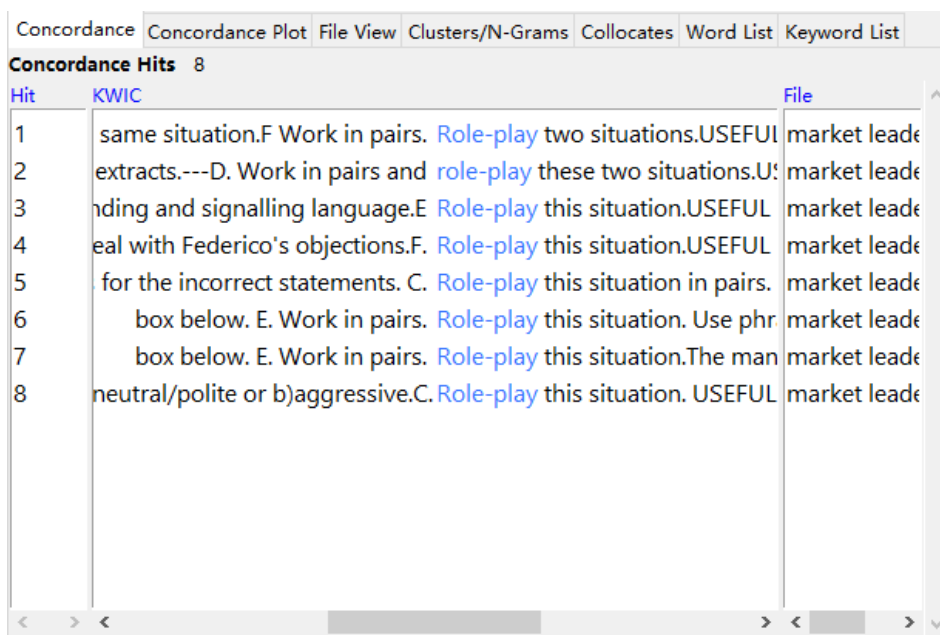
Concordance | Concordance Plot | File View | Clusters/N-Grams | Collocates | Word List | Keyword List

Concordance Hits 8

| Hit | KWIC | File |
|---|---|---|
| 1 | same situation.F Work in pairs. Role-play two situations.USEFUl | market leade |
| 2 | extracts.---D. Work in pairs and role-play these two situations.U! | market leade |
| 3 | nding and signalling language.E Role-play this situation.USEFUL | market leade |
| 4 | eal with Federico's objections.F. Role-play this situation.USEFUL | market leade |
| 5 | for the incorrect statements. C. Role-play this situation in pairs. | market leade |
| 6 | box below. E. Work in pairs. Role-play this situation. Use phr | market leade |
| 7 | box below. E. Work in pairs. Role-play this situation.The man | market leade |
| 8 | neutral/polite or b)aggressive.C. Role-play this situation. USEFUL | market leade |